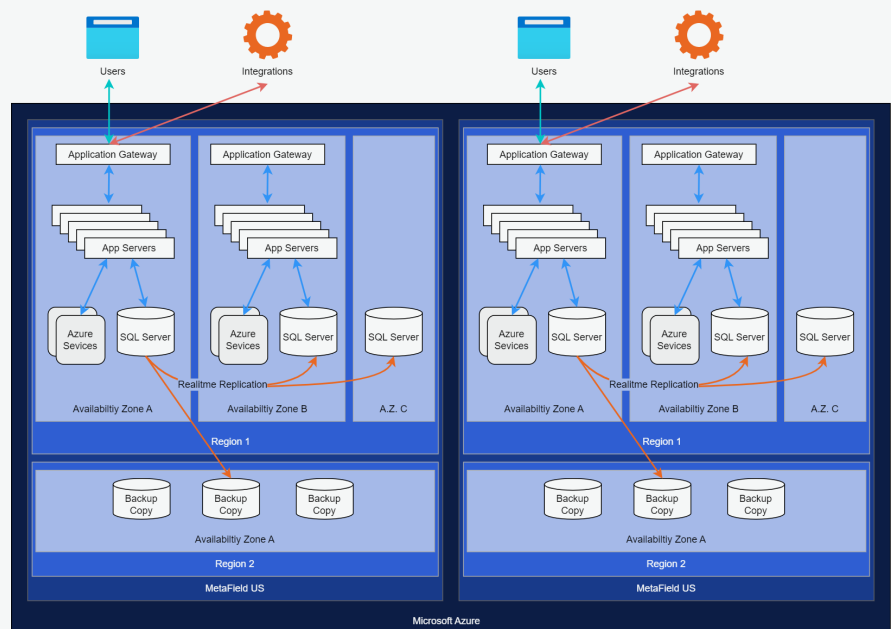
Users

Integrations

Application Gateway

App Servers

Azure Sevices

SQL Server

Application Gateway

App Servers

Azure Sevices

SQL Server

SQL Server

Realtme Replication

Availabiltiy Zone A

Availabiltiy Zone B

A.Z. C

Region 1

Backup Copy

Backup Copy

Backup Copy

Availabiltiy Zone A

Region 2

MetaField US

Users

Integrations

Application Gateway

App Servers

Azure Sevices

SQL Server

Application Gateway

App Servers

Azure Sevices

SQL Server

SQL Server

Realtme Replication

Availabiltiy Zone A

Availabiltiy Zone B

A.Z. C

Region 1

Backup Copy

Backup Copy

Backup Copy

Availabiltiy Zone A

Region 2

MetaField US

Microsoft Azure